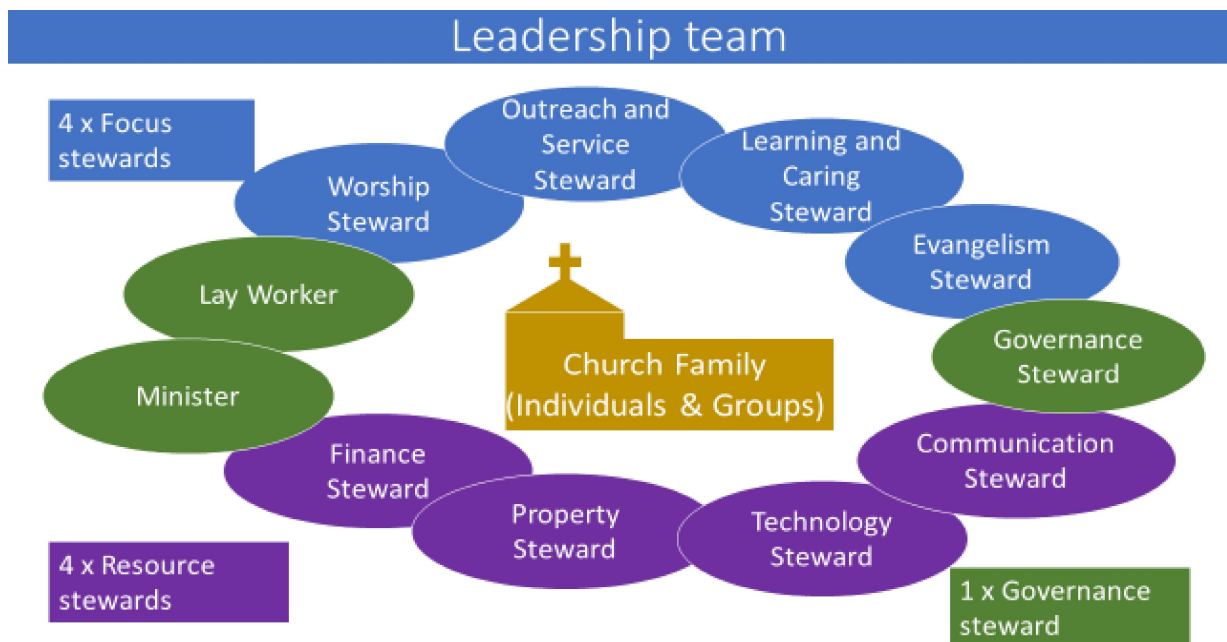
Leadership team

4 x Focus stewards

Outreach and Service Steward

Learning and Caring Steward

Worship Steward

Evangelism Steward

Lay Worker

Governance Steward

Church Family (Individuals & Groups)

Minister

Communication Steward

Finance Steward

Property Steward

Technology Steward

4 x Resource stewards

1 x Governance steward